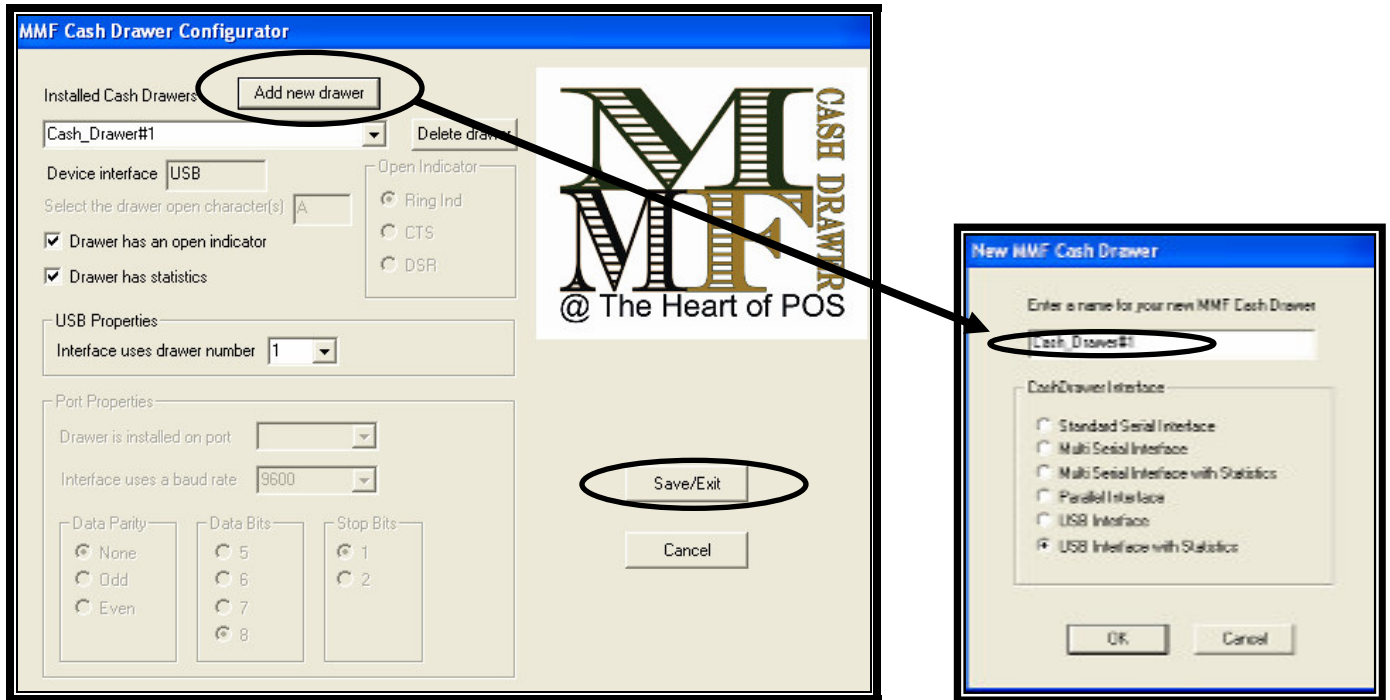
MMF Cash Drawer Configurator

Installed Cash Drawers

Add new drawer

Cash_Drawer#1

Delete drawer

Device interface USB

Open Indicator

Select the drawer open character(s) A

Ring Ind

CTS

DSR

Drawer has an open indicator

Drawer has statistics

MMF CASH DRAWER

@ The Heart of POS

USB Properties

Interface uses drawer number 1

Port Properties

Drawer is installed on port

Interface uses a baud rate 9600

Save/Exit

Cancel

Data Parity

None

Odd

Even

Data Bits

5

6

7

8

Stop Bits

1

2

New MMF Cash Drawer

Enter a name for your new MMF Cash Drawer

Cash_Drawer#1

CashDrawer Interface

Standard Serial Interface

Multi Serial Interface

Multi Serial Interface with Statistics

Parallel Interface

USB Interface

USB Interface with Statistics

OK

Cancel